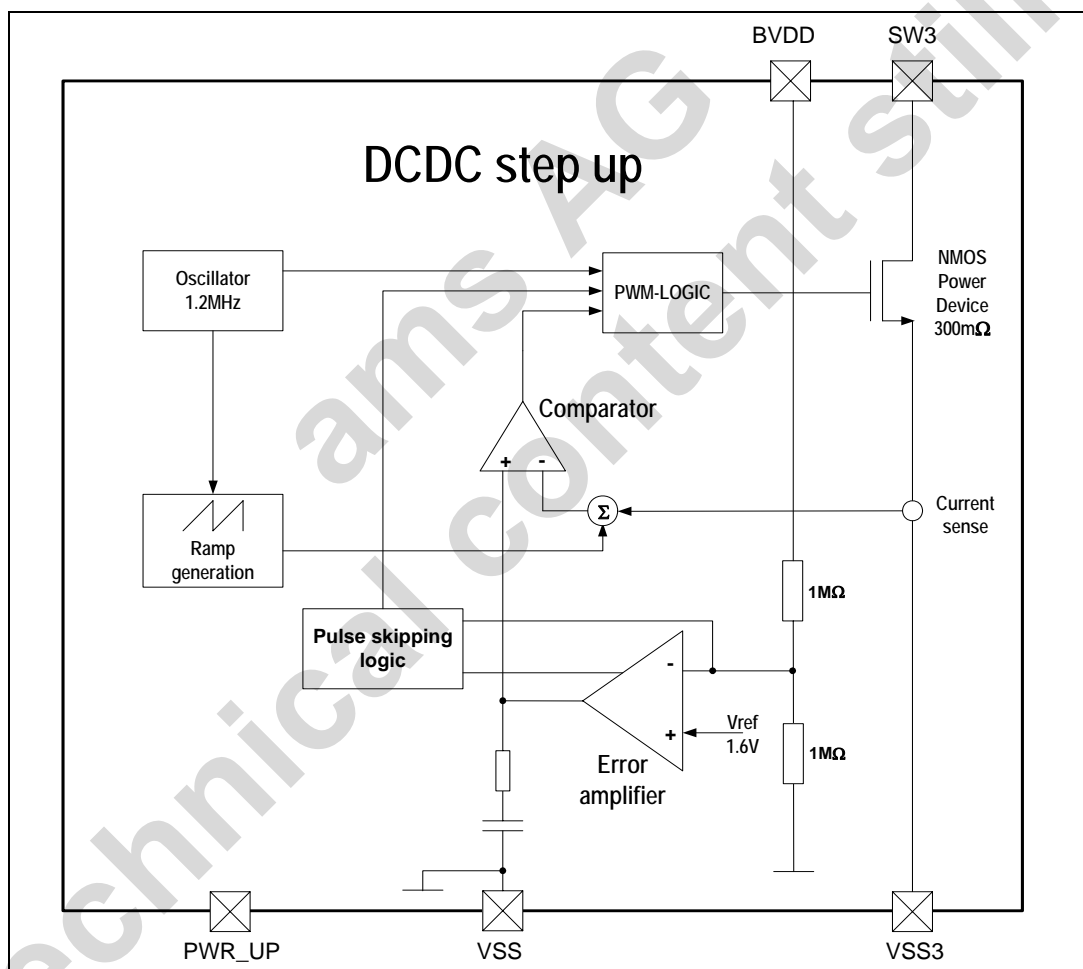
BVDD
SW3

DCDC step up

Oscillator
1.2MHz

PWM-LOGIC

NMOS
Power
Device
300m$\Omega$

Comparator

+ -

$\Sigma$

Current
sense

Ramp
generation

1M$\Omega$

Pulse skipping
logic

-

+

Vref
1.6V

1M$\Omega$

Error
amplifier

PWR_UP
VSS
VSS3

technical content still ams AG